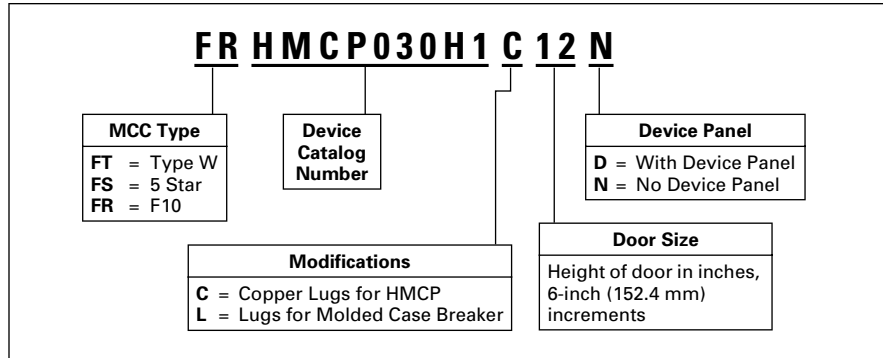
FR HMCP030H1 C 12 N

MCC Type
FT = Type W
FS = 5 Star
FR = F10

Device Catalog Number

Device Panel
D = With Device Panel
N = No Device Panel

Modifications
C = Copper Lugs for HMCP
L = Lugs for Molded Case Breaker

Door Size
Height of door in inches, 6-inch (152.4 mm) increments